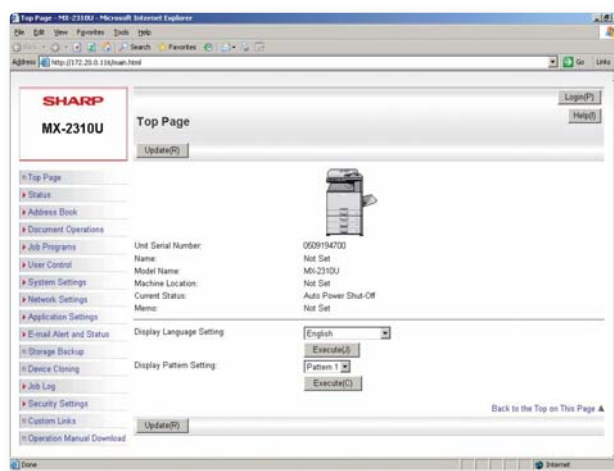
Top Page - MX-2310U - Microsoft Internet Explorer

File Edit View Favorites Tools Help

Back Search Favorites

Address http://172.20.0.116/main.html Go Links

SHARP

MX-2310U

Login(P)

Help(I)

Top Page

Update(R)

Top Page
Status
Address Book
Document Operations
Job Programs
User Control
System Settings
Network Settings
Application Settings
E-mail Alert and Status
Storage Backup
Device Cloning
Job Log
Security Settings
Custom Links
Operation Manual Download

| | |
|---|---|
| Unit Serial Number: | 0509194700 |
| Name: | Not Set |
| Model Name: | MX-2310U |
| Machine Location: | Not Set |
| Current Status: | Auto Power Shut-Off |
| Memo: | Not Set |

Display Language Setting: English

Execute(J)

Display Pattern Setting: Pattern 1

Execute(C)

Back to the Top on This Page ▲

Update(R)

Done

Internet